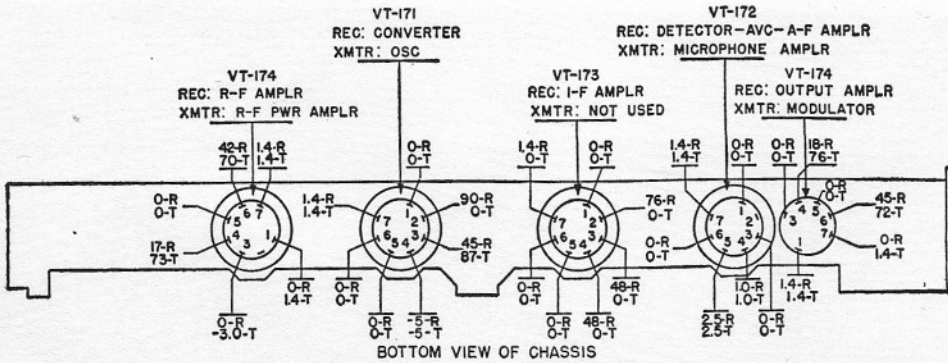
VT-171
REC: CONVERTER
XMTR: OSC

VT-172
REC: DETECTOR-AVC-A-F AMPLR
XMTR: MICROPHONE AMPLR

VT-174
REC: R-F AMPLR
XMTR: R-F PWR AMPLR

VT-173
REC: I-F AMPLR
XMTR: NOT USED

VT-174
REC: OUTPUT AMPLR
XMTR: MODULATOR

42-R
70-T
1.4-R
1.4-T
0-R
0-T
17-R
73-T
0-R
1.4-T
0-R
-3.0-T
5 6 7
4 3 1

0-R
0-T
1.4-R
1.4-T
90-R
0-T
45-R
87-T
0-R
0-T
0-R
0-T
-5-R
-5-T
7 1 2
6 5 4 3

1.4-R
0-T
0-R
0-T
76-R
0-T
48-R
0-T
0-R
0-T
48-R
0-T
7 1 2
6 5 4 3

1.4-R
1.4-T
0-R
0-T
0-R
0-T
1.0-R
1.0-T
2.5-R
2.5-T
0-R
0-T
7 1 2
6 5 4 3

0-R
0-T
18-R
76-T
0-R
0-T
45-R
72-T
0-R
1.4-T
1.4-R
1.4-T
3 4 5 6 7
1

BOTTOM VIEW OF CHASSIS